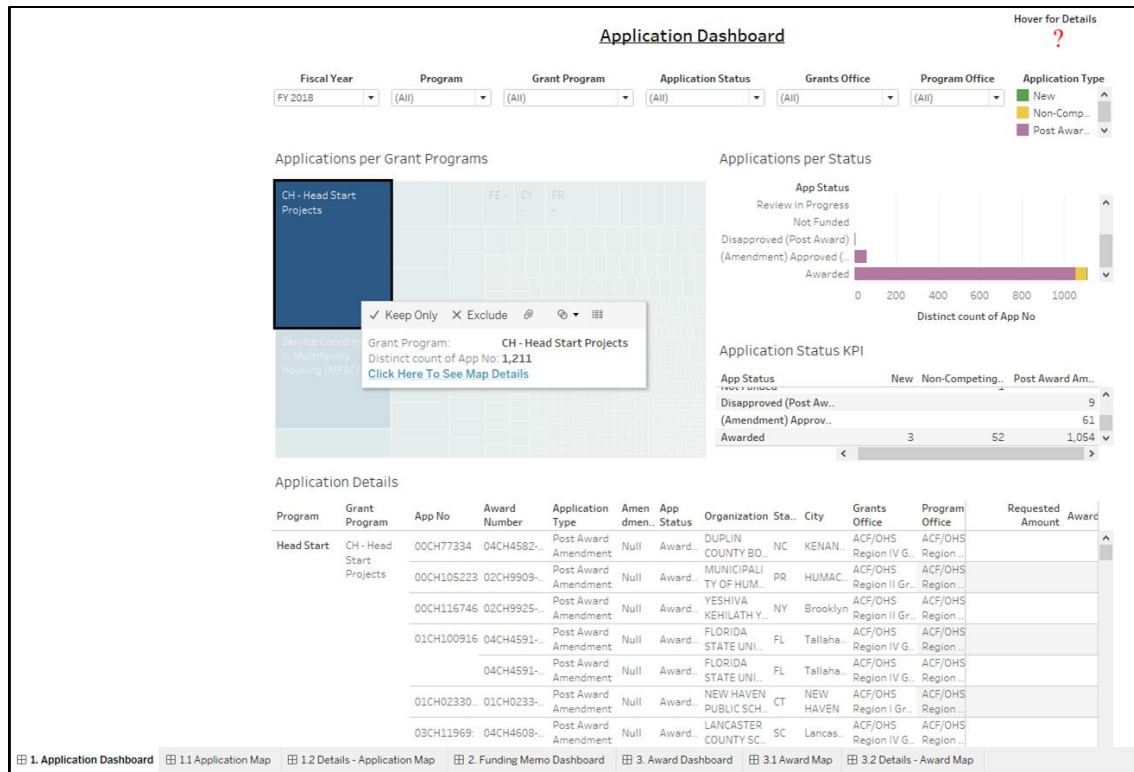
Application Dashboard

Hover for Details
?

Fiscal Year
FY 2018

Program
(All)

Grant Program
(All)

Application Status
(All)

Grants Office
(All)

Program Office
(All)

Application Type
New
Non-Comp..
Post Awar..

Applications per Grant Programs

CH - Head Start Projects

FE - CY - FR

Service Coordin in Multifamily Housing (MFSC)

✓ Keep Only ✕ Exclude

Grant Program: CH - Head Start Projects
Distinct count of App No: 1,211
Click Here To See Map Details

Applications per Status

App Status
Review in Progress
Not Funded
Disapproved (Post Award)
(Amendment) Approved (..
Awarded

0 200 400 600 800 1000
Distinct count of App No

Application Status KPI

| App Status | New | Non-Competing.. | Post Award Am.. |
|---|---|---|---|
| Disapproved (Post Aw.. | | | 9 |
| (Amendment) Approv.. | | | 61 |
| Awarded | 3 | 52 | 1,054 |

Application Details

| Program | Grant Program | App No | Award Number | Application Type | Amendmen.. | App Status | Organization | Sta.. | City | Grants Office | Program Office | Requested Amount | Award |
|---|---|---|---|---|---|---|---|---|---|---|---|---|---|
| Head Start | CH - Head Start Projects | 00CH77334 | 04CH4582-.. | Post Award Amendment | Null | Award.. | DUPLIN COUNTY BO.. | NC | KENAN.. | ACF/OHS Region IV G.. | ACF/OHS Region .. | | |
| | | 00CH105223 | 02CH9909-.. | Post Award Amendment | Null | Award.. | MUNICIPALITY OF HUM.. | PR | HUMAC.. | ACF/OHS Region II Gr.. | ACF/OHS Region .. | | |
| | | 00CH116746 | 02CH9925-.. | Post Award Amendment | Null | Award.. | YESHIVA KEHILATH Y.. | NY | Brooklyn | ACF/OHS Region II Gr.. | ACF/OHS Region .. | | |
| | | 01CH100916 | 04CH4591-.. | Post Award Amendment | Null | Award.. | FLORIDA STATE UNI.. | FL | Tallaha.. | ACF/OHS Region IV G.. | ACF/OHS Region .. | | |
| | | | 04CH4591-.. | Post Award Amendment | Null | Award.. | FLORIDA STATE UNI.. | FL | Tallaha.. | ACF/OHS Region IV G.. | ACF/OHS Region .. | | |
| | | 01CH02330.. | 01CH0233-.. | Post Award Amendment | Null | Award.. | NEW HAVEN PUBLIC SCH.. | CT | NEW HAVEN | ACF/OHS Region I Gr.. | ACF/OHS Region .. | | |
| | | 03CH11969: | 04CH4608-.. | Post Award Amendment | Null | Award.. | LANCASTER COUNTY SC.. | SC | Lancas.. | ACF/OHS Region IV G.. | ACF/OHS Region .. | | |

1. Application Dashboard | 1.1 Application Map | 1.2 Details - Application Map | 2. Funding Memo Dashboard | 3. Award Dashboard | 3.1 Award Map | 3.2 Details - Award Map